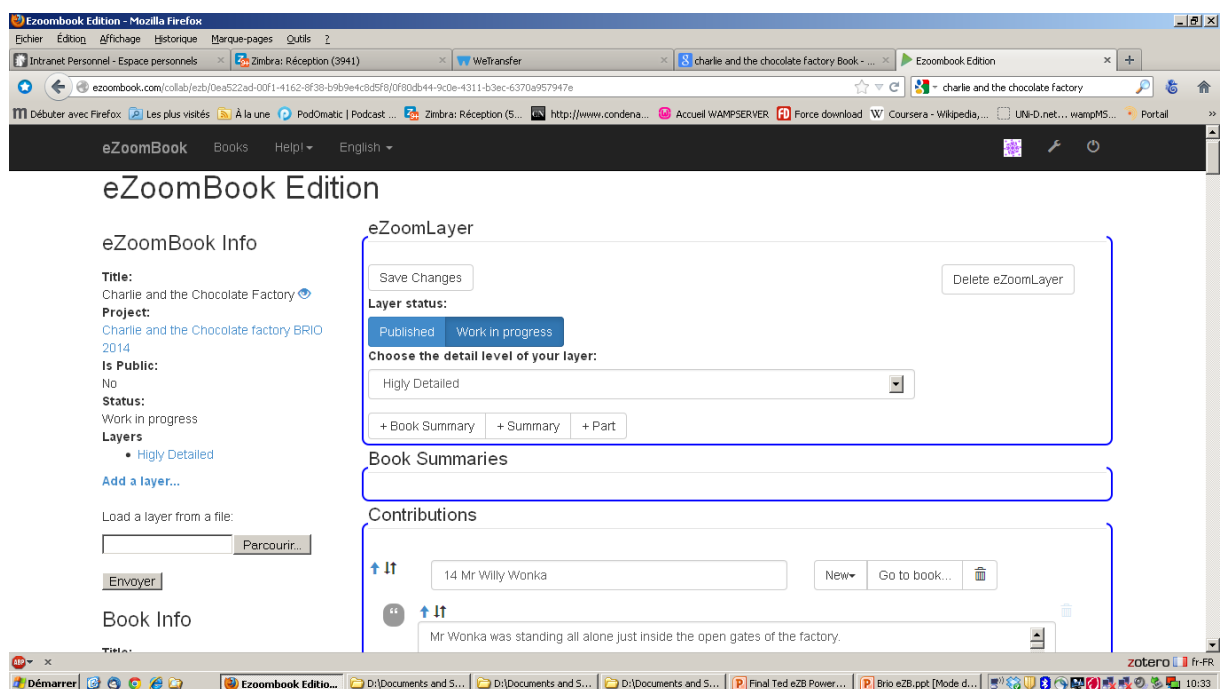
Ezoombook Edition - Mozilla Firefox

Fichier Édition Affichage Historique Marque-pages Outils ?

Intranet Personnel - Espace personnels | Zimbra: Réception (3941) | WeTransfer | charlie and the chocolate factory Book - ... | Ezoombook Edition

ezoombook.com/collab/ezb/0ea522ad-00f1-4162-8f38-b9b9e4c8d5f8/0f80db44-9c0e-4311-b3ec-6370a957947e

charlie and the chocolate factory

Débuter avec Firefox | Les plus visités | À la une | PodOmatic | Podcast ... | Zimbra: Réception (5... | http://www.condena... | Accueil WAMPSERVER | Force download | Coursera - Wikipedia,... | UNI-D.net... wampMS... | Portail

eZoomBook Books Help! English

eZoomBook Edition

eZoomBook Info

Title:
Charlie and the Chocolate Factory
Project:
Charlie and the Chocolate factory BRIO 2014
Is Public:
No
Status:
Work in progress
Layers
• Higly Detailed

Add a layer...

Load a layer from a file:

Parcourir...

Envoyer

Book Info

Title:

eZoomLayer

Save Changes

Delete eZoomLayer

Layer status:

Published Work in progress

Choose the detail level of your layer:

Higly Detailed

+ Book Summary + Summary + Part

Book Summaries

Contributions

14 Mr Willy Wonka

New Go to book...

Mr Wonka was standing all alone just inside the open gates of the factory.

zotero fr-FR

Démarrer | Ezoombook Editio... | D:\Documents and S... | D:\Documents and S... | D:\Documents and S... | Final Ted eZB Power... | Brio eZB.ppt [Mode d... | 10:33